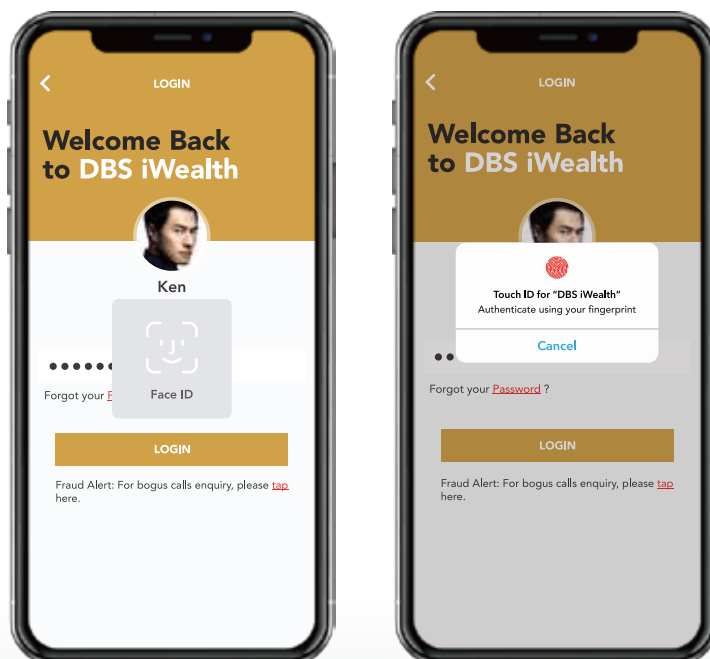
LOGIN

Welcome Back to DBS iWealth

Ken

••••••

Face ID

Forgot your P

LOGIN

Fraud Alert: For bogus calls enquiry, please tap here.

LOGIN

Welcome Back to DBS iWealth

Touch ID for "DBS iWealth"
Authenticate using your fingerprint

Cancel

••

Forgot your Password ?

LOGIN

Fraud Alert: For bogus calls enquiry, please tap here.